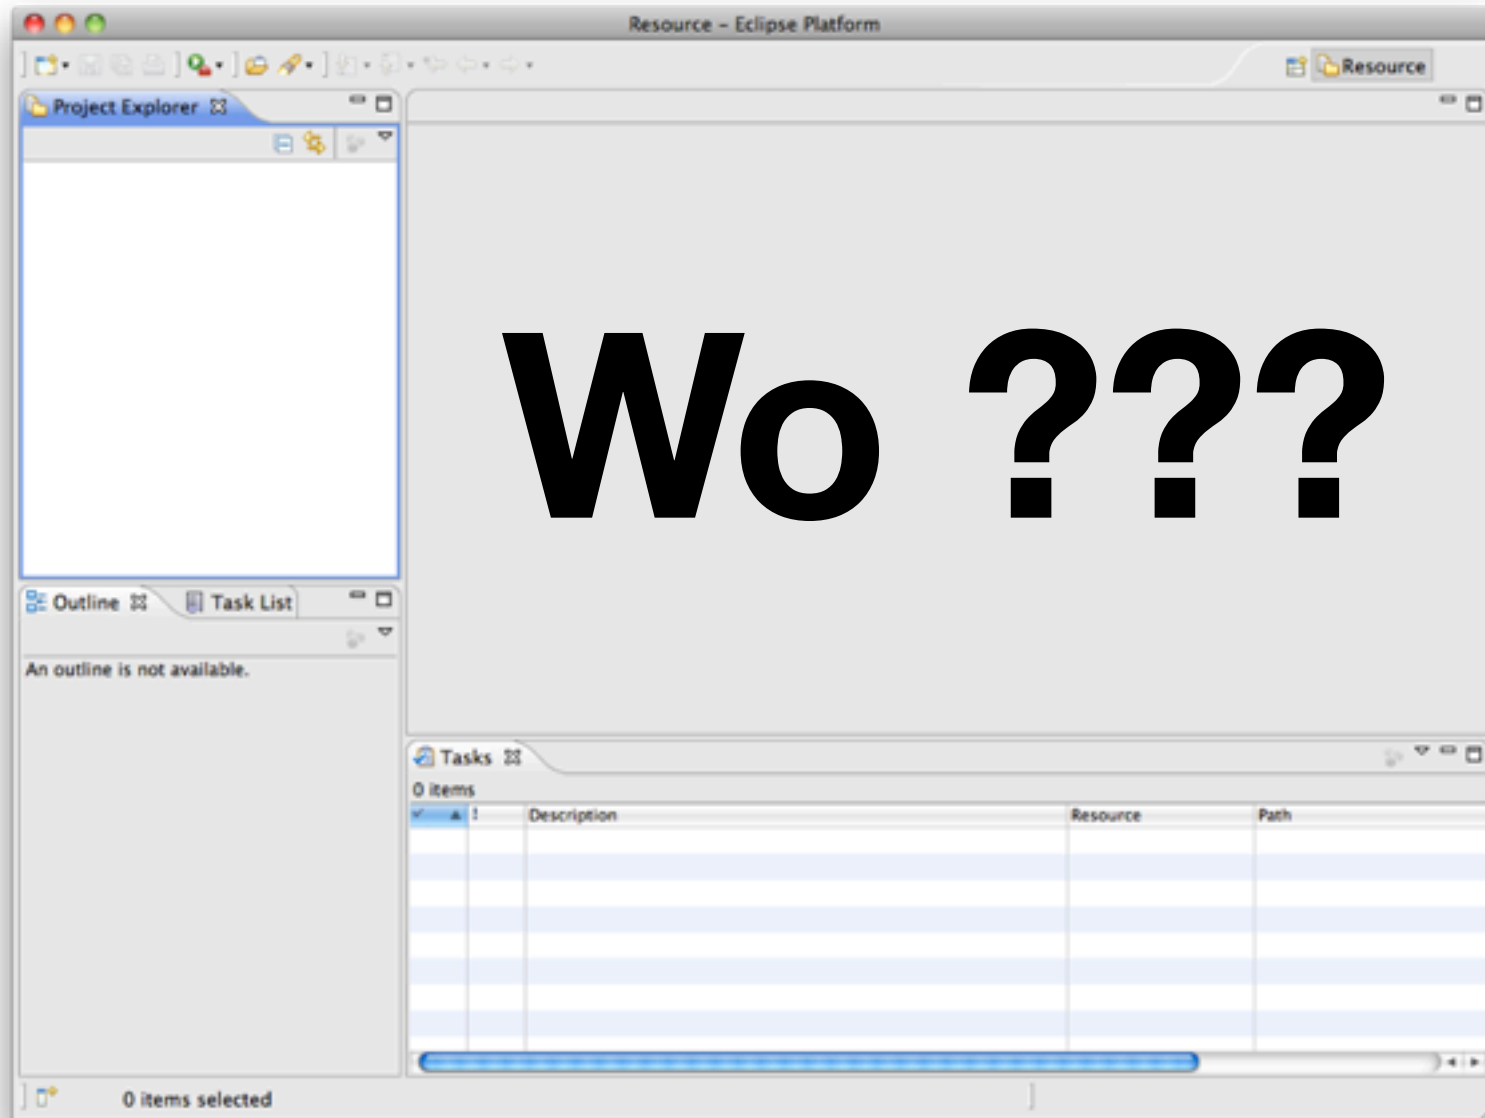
Resource – Eclipse Platform

Resource

Project Explorer

Wo ???

Outline

Task List

An outline is not available.

Tasks

0 items

| ✓ | ! | Description | Resource | Path |
|---|---|---|---|---|
| | | | | |

0 items selected